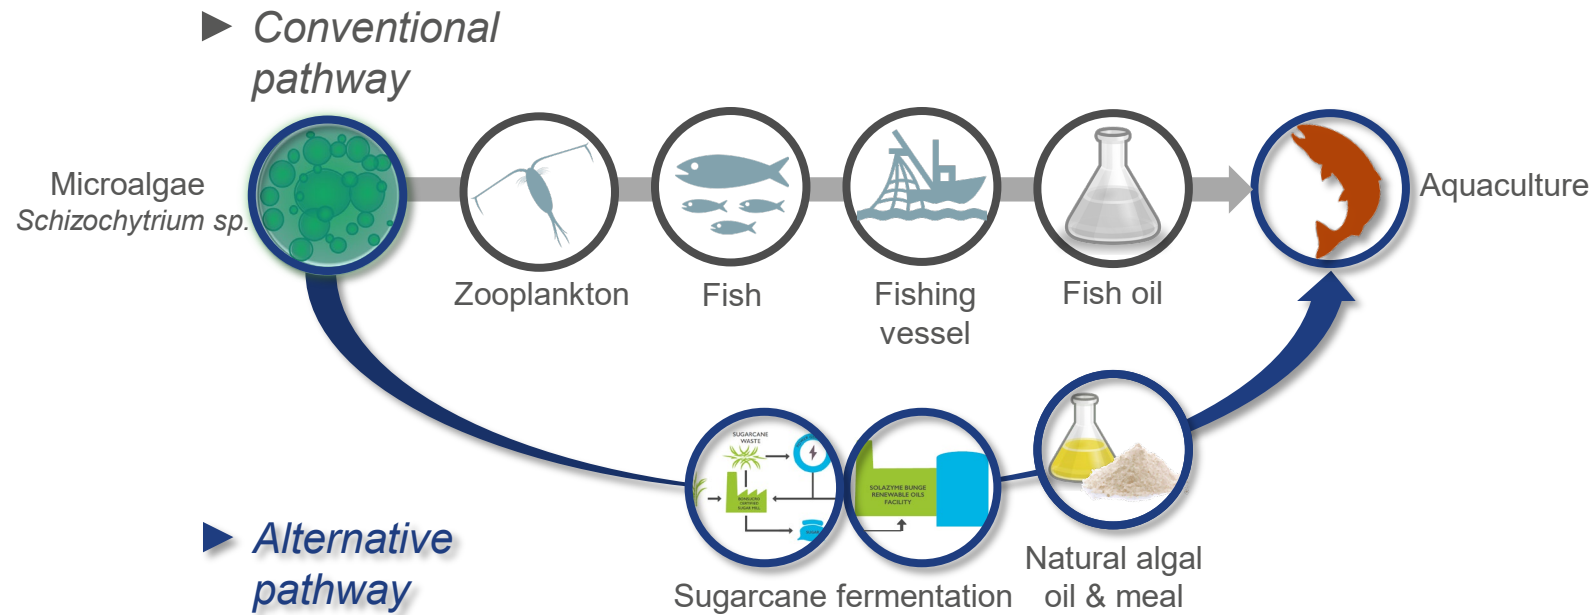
► Conventional pathway

Microalgae
Schizochytrium sp.

Zooplankton

Fish

Fishing vessel

Fish oil

Aquaculture

► Alternative pathway

SUGARCANE WASTE

BUNGE/USINA MORENO SUGAR MILL

SOLAZYME BUNGE RENEWABLE OILS FACILITY

Sugarcane fermentation

Natural algal oil & meal